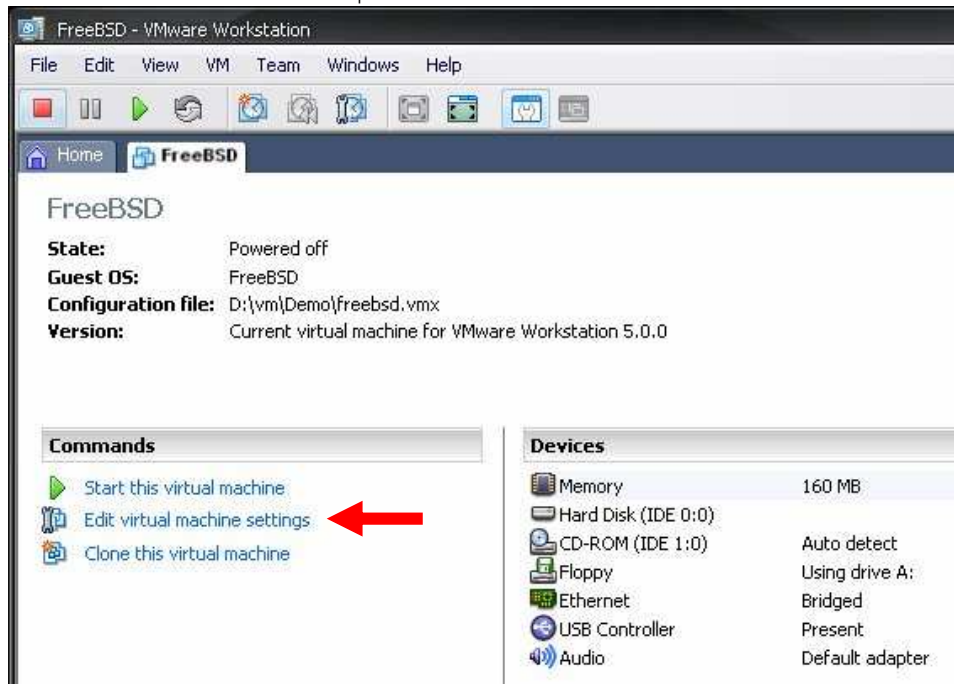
FreeBSD - VMware Workstation

File Edit View VM Team Windows Help

Home FreeBSD

FreeBSD

State: Powered off
Guest OS: FreeBSD
Configuration file: D:\vm\Demo\freebsd.vmx
Version: Current virtual machine for VMware Workstation 5.0.0

Commands

Start this virtual machine
Edit virtual machine settings
Clone this virtual machine

Devices

| | |
|---|---|
| Memory | 160 MB |
| Hard Disk (IDE 0:0) | |
| CD-ROM (IDE 1:0) | Auto detect |
| Floppy | Using drive A: |
| Ethernet | Bridged |
| USB Controller | Present |
| Audio | Default adapter |